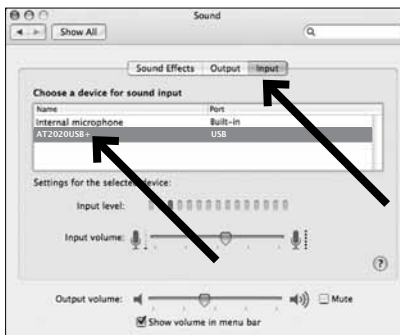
Sound

Show All

Sound Effects | Output | Input

Choose a device for sound input

| Name | Port |
|---|---|
| Internal microphone | Built-in |
| AT2020USB+ | USB |

Settings for the selected device:

Input level:

Input volume:

Output volume:

Mute

Show volume in menu bar